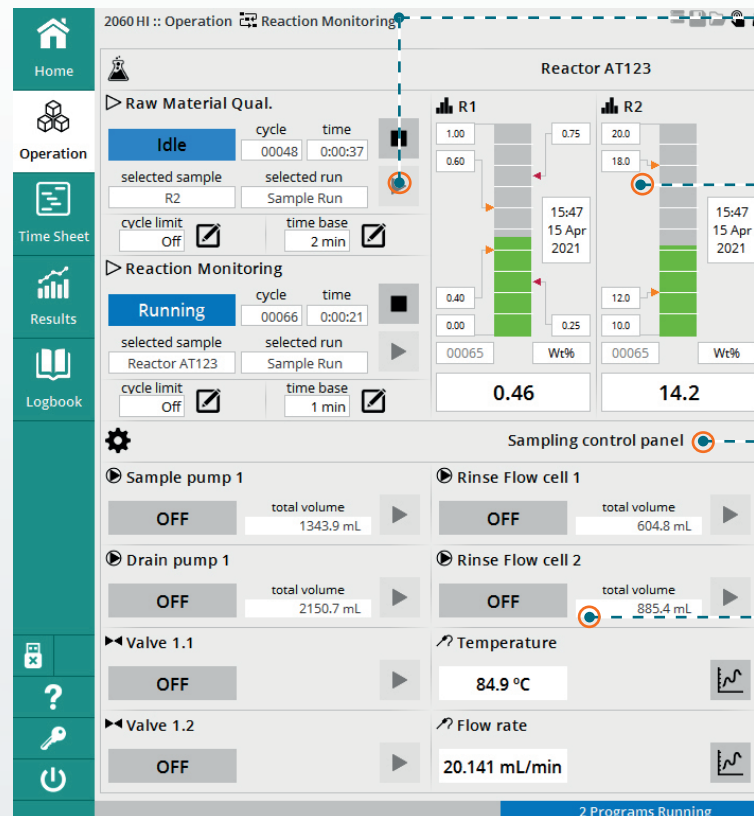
Home

Operation

Time Sheet

Results

Logbook

2060 HI :: Operation Reaction Monitoring

Reactor AT123

Raw Material Qual.

Idle

cycle 00048

time 0:00:37

selected sample R2

selected run Sample Run

cycle limit Off

time base 2 min

Reaction Monitoring

Running

cycle 00066

time 0:00:21

selected sample Reactor AT123

selected run Sample Run

cycle limit Off

time base 1 min

R1

1.00
0.60
0.40
0.00
0.75
0.25

15:47
15 Apr
2021

00065 Wt%

0.46

R2

20.0
18.0
12.0
10.0

15:47
15 Apr
2021

00065 Wt%

14.2

Sampling control panel

Sample pump 1

OFF

total volume 1343.9 mL

Rinse Flow cell 1

OFF

total volume 604.8 mL

Drain pump 1

OFF

total volume 2150.7 mL

Rinse Flow cell 2

OFF

total volume 885.4 mL

Valve 1.1

OFF

Temperature

84.9 °C

Valve 1.2

OFF

Flow rate

20.141 mL/min

2 Programs Running